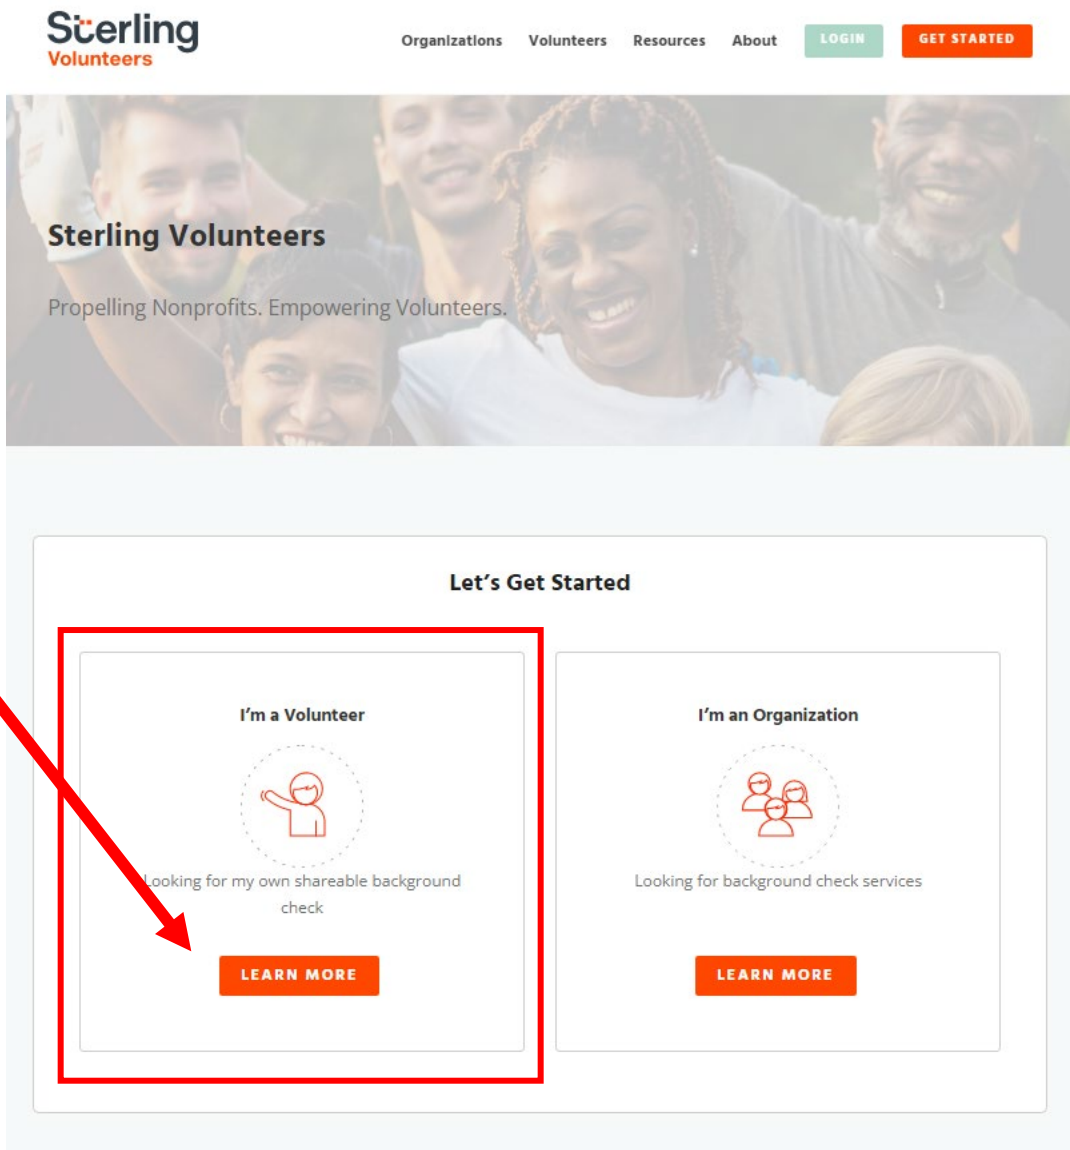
Sterling
Volunteers

Organizations Volunteers Resources About LOGIN GET STARTED

Sterling Volunteers

Propelling Nonprofits. Empowering Volunteers.

Let's Get Started

I'm a Volunteer

Looking for my own shareable background check

LEARN MORE

I'm an Organization

Looking for background check services

LEARN MORE